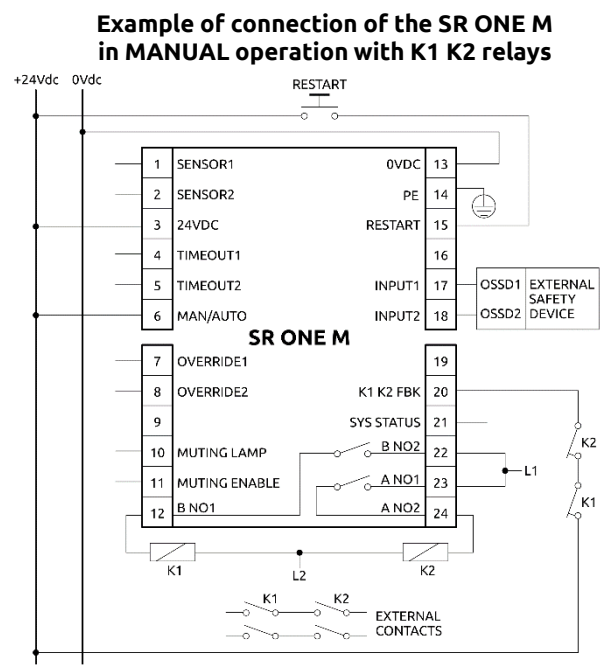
Example of connection of the SR ONE M in MANUAL operation with K1 K2 relays

+24Vdc 0Vdc

RESTART

| 1 | SENSOR1 | 0VDC | 13 |
|---|---|---|---|
| 2 | SENSOR2 | PE | 14 |
| 3 | 24VDC | RESTART | 15 |
| 4 | TIMEOUT1 | | 16 |
| 5 | TIMEOUT2 | INPUT1 | 17 |
| 6 | MAN/AUTO | INPUT2 | 18 |

OSSD1 EXTERNAL SAFETY
OSSD2 DEVICE

SR ONE M

| 7 | OVERRIDE1 | | 19 |
|---|---|---|---|
| 8 | OVERRIDE2 | K1 K2 FBK | 20 |
| 9 | | SYS STATUS | 21 |
| 10 | MUTING LAMP | B NO2 | 22 |
| 11 | MUTING ENABLE | A NO1 | 23 |
| 12 | B NO1 | A NO2 | 24 |

L1

K2

K1

K1

L2

K2

K1 K2

EXTERNAL CONTACTS